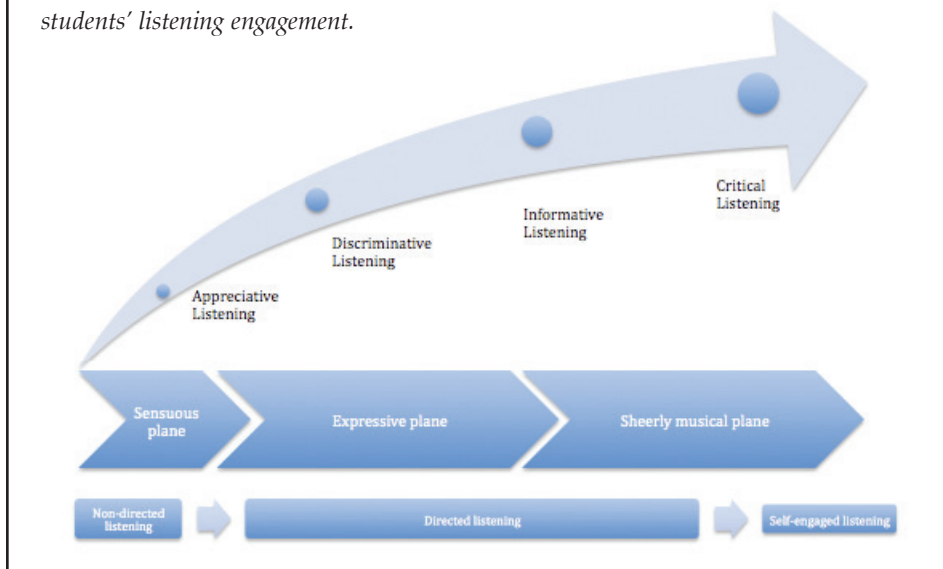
students' listening engagement.

Appreciative Listening

Discriminative Listening

Informative Listening

Critical Listening

Sensuous plane

Expressive plane

Sheerly musical plane

Non-directed listening

Directed listening

Self-engaged listening